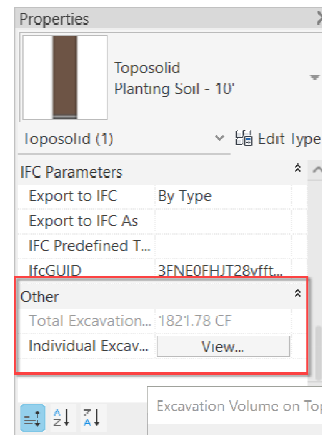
Properties

Toposolid
Planting Soil - 10'

Toposolid (1)
Edit Type

IFC Parameters

| | |
|---|---|
| Export to IFC | By Type |
| Export to IFC As | |
| IFC Predefined T... | |
| IfcGUID | 3FNE0FHJT28vfft... |

Other

| | |
|---|---|
| Total Excavation... | 1821.78 CF |
| Individual Excav... | View... |

Excavation Volume on Top